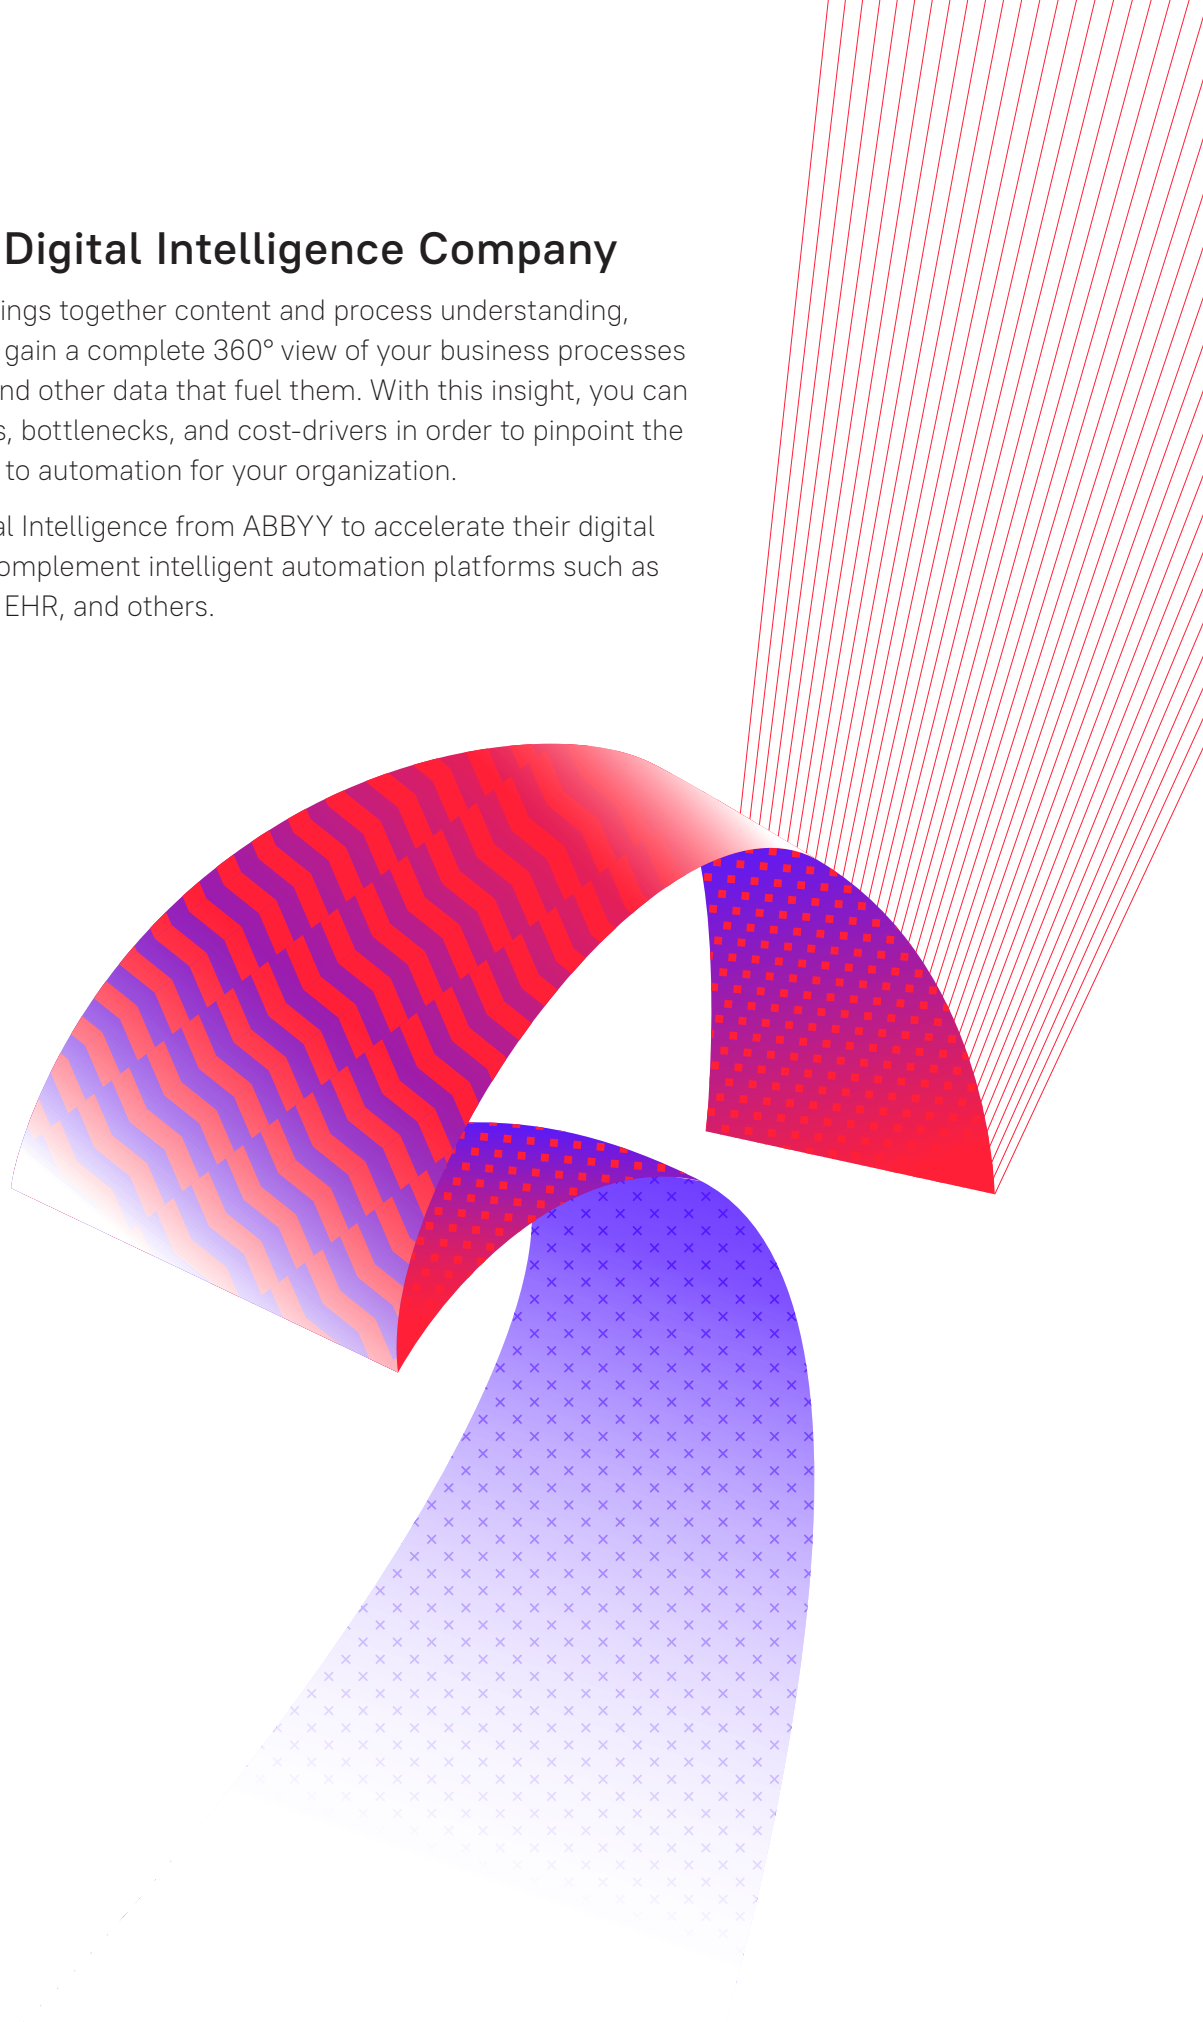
Digital Intelligence Company

ings together content and process understanding, gain a complete 360° view of your business processes nd other data that fuel them. With this insight, you can s, bottlenecks, and cost-drivers in order to pinpoint the to automation for your organization.

al Intelligence from ABBYY to accelerate their digital omplement intelligent automation platforms such as EHR, and others.